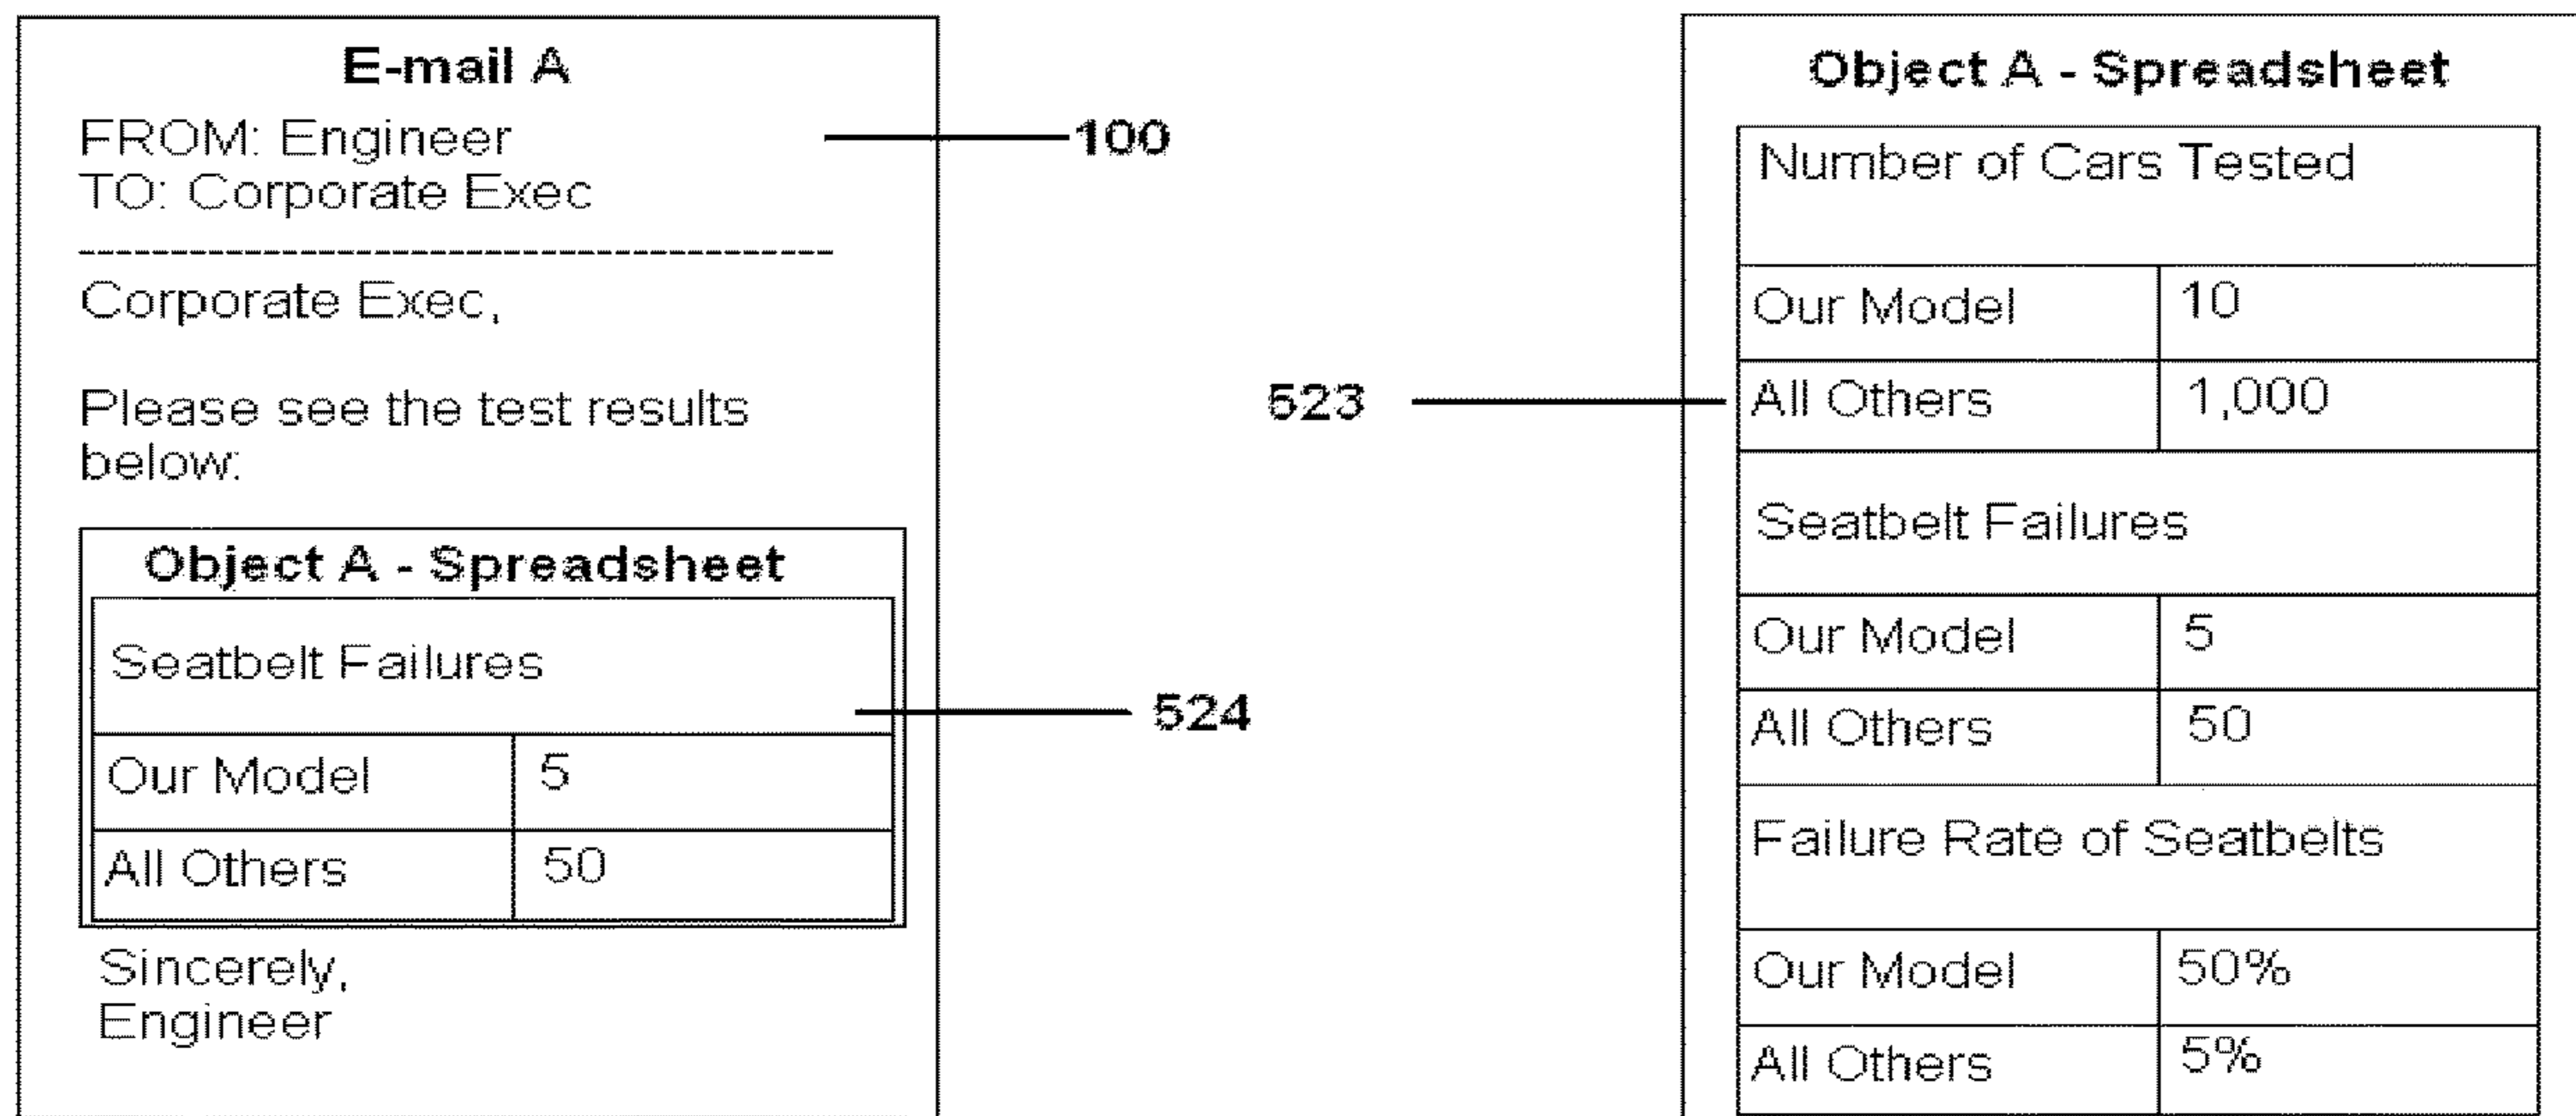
E-mail A

FROM: Engineer
TO: Corporate Exec

100

Corporate Exec,

Please see the test results below:

Object A - Spreadsheet

| Seatbelt Failures | |
|---|---|
| Our Model | 5 |
| All Others | 50 |

524

Sincerely,
Engineer

Object A - Spreadsheet

523

| Number of Cars Tested | |
|---|---|
| Our Model | 10 |
| All Others | 1,000 |
| Seatbelt Failures | |
| Our Model | 5 |
| All Others | 50 |
| Failure Rate of Seatbelts | |
| Our Model | 50% |
| All Others | 5% |